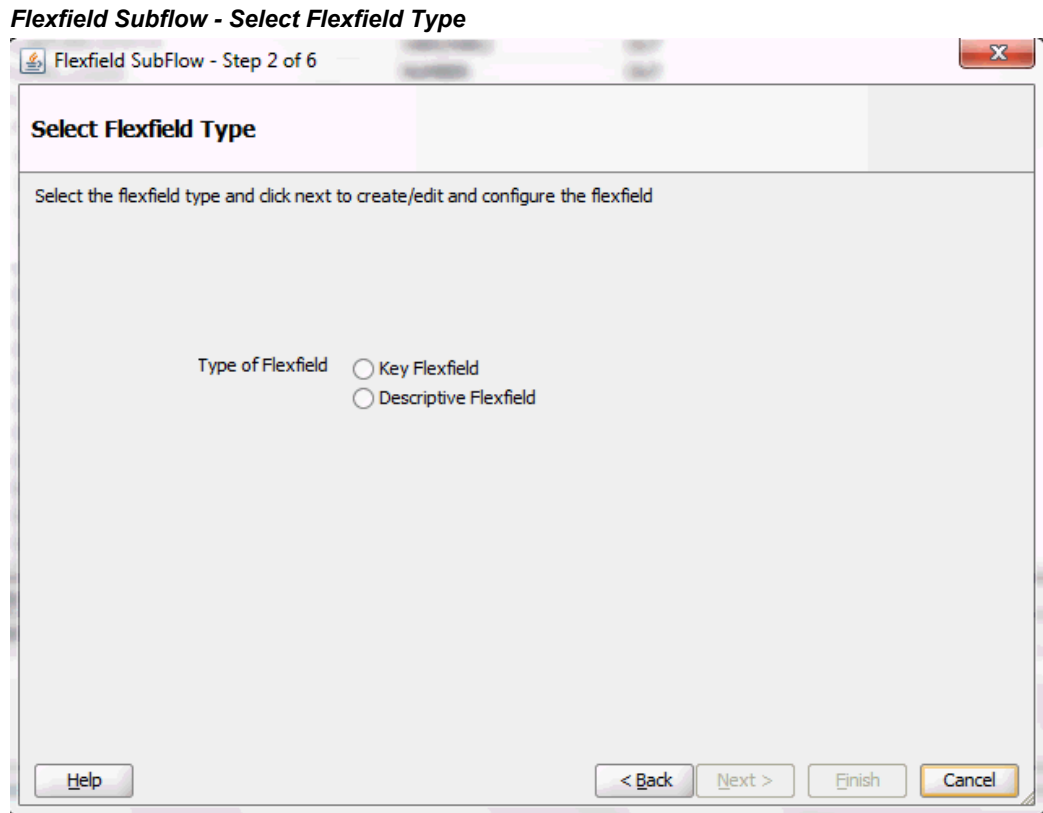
Flexfield Subflow - Select Flexfield Type

Flexfield SubFlow - Step 2 of 6

Select Flexfield Type

Select the flexfield type and click next to create/edit and configure the flexfield

Type of Flexfield
Key Flexfield
Descriptive Flexfield

Help
< Back
Next >
Finish
Cancel